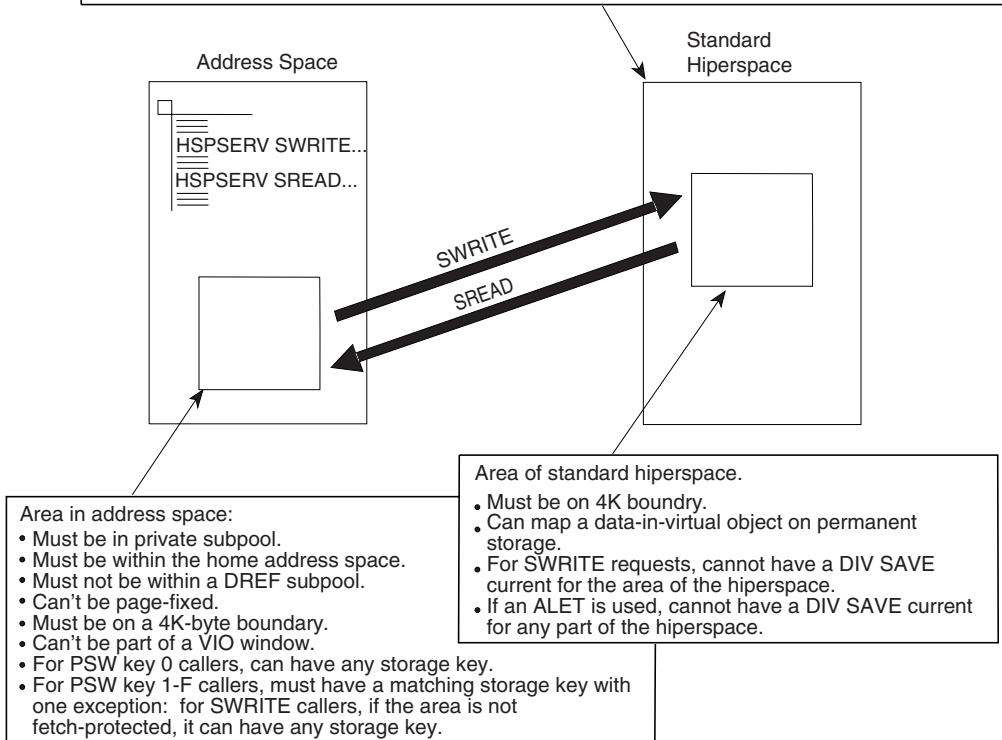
Address Space

HSPSERV SWRITE...

HSPSERV SREAD...

Standard Hiperspace

SWRITE

SREAD

Area of standard hiperspace.
• Must be on 4K boundry.
• Can map a data-in-virtual object on permanent storage.
• For SWRITE requests, cannot have a DIV SAVE current for the area of the hiperspace.
• If an ALET is used, cannot have a DIV SAVE current for any part of the hiperspace.

Area in address space:
• Must be in private subpool.
• Must be within the home address space.
• Must not be within a DREF subpool.
• Can't be page-fixed.
• Must be on a 4K-byte boundary.
• Can't be part of a VIO window.
• For PSW key 0 callers, can have any storage key.
• For PSW key 1-F callers, must have a matching storage key with one exception: for SWRITE callers, if the area is not fetch-protected, it can have any storage key.